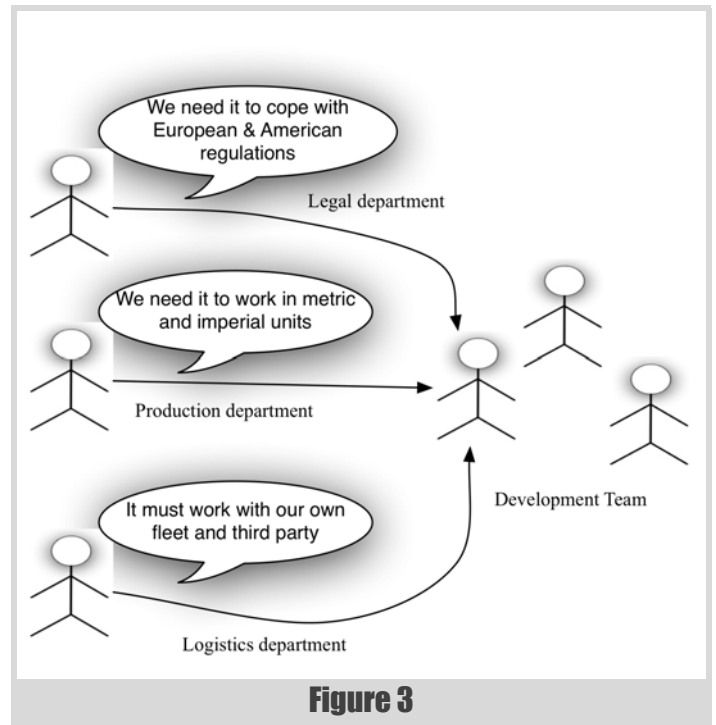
We need it to cope with European & American regulations

Legal department

We need it to work in metric and imperial units

Production department

It must work with our own fleet and third party

Development Team

Logistics department

Figure 3